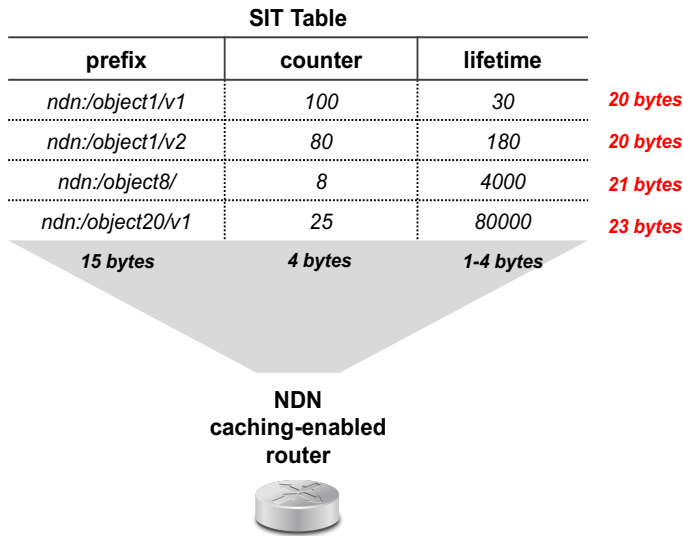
SIT Table

| prefix | counter | lifetime | |
|---|---|---|---|
| ndn:/object1/v1 | 100 | 30 | 20 bytes |
| ndn:/object1/v2 | 80 | 180 | 20 bytes |
| ndn:/object8/ | 8 | 4000 | 21 bytes |
| ndn:/object20/v1 | 25 | 80000 | 23 bytes |
| 15 bytes | 4 bytes | 1-4 bytes | |

NDN caching-enabled router